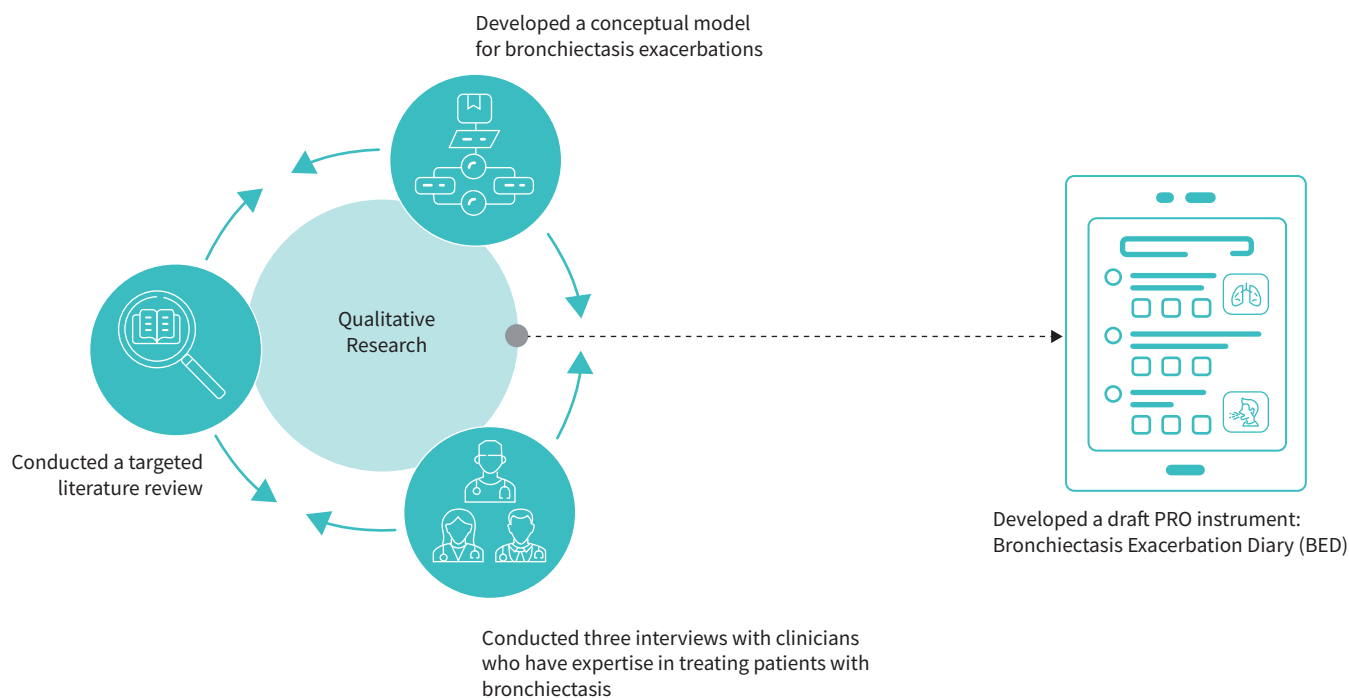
Developed a conceptual model for bronchiectasis exacerbations

Qualitative Research

Conducted a targeted literature review

Conducted three interviews with clinicians who have expertise in treating patients with bronchiectasis

Developed a draft PRO instrument: Bronchiectasis Exacerbation Diary (BED)